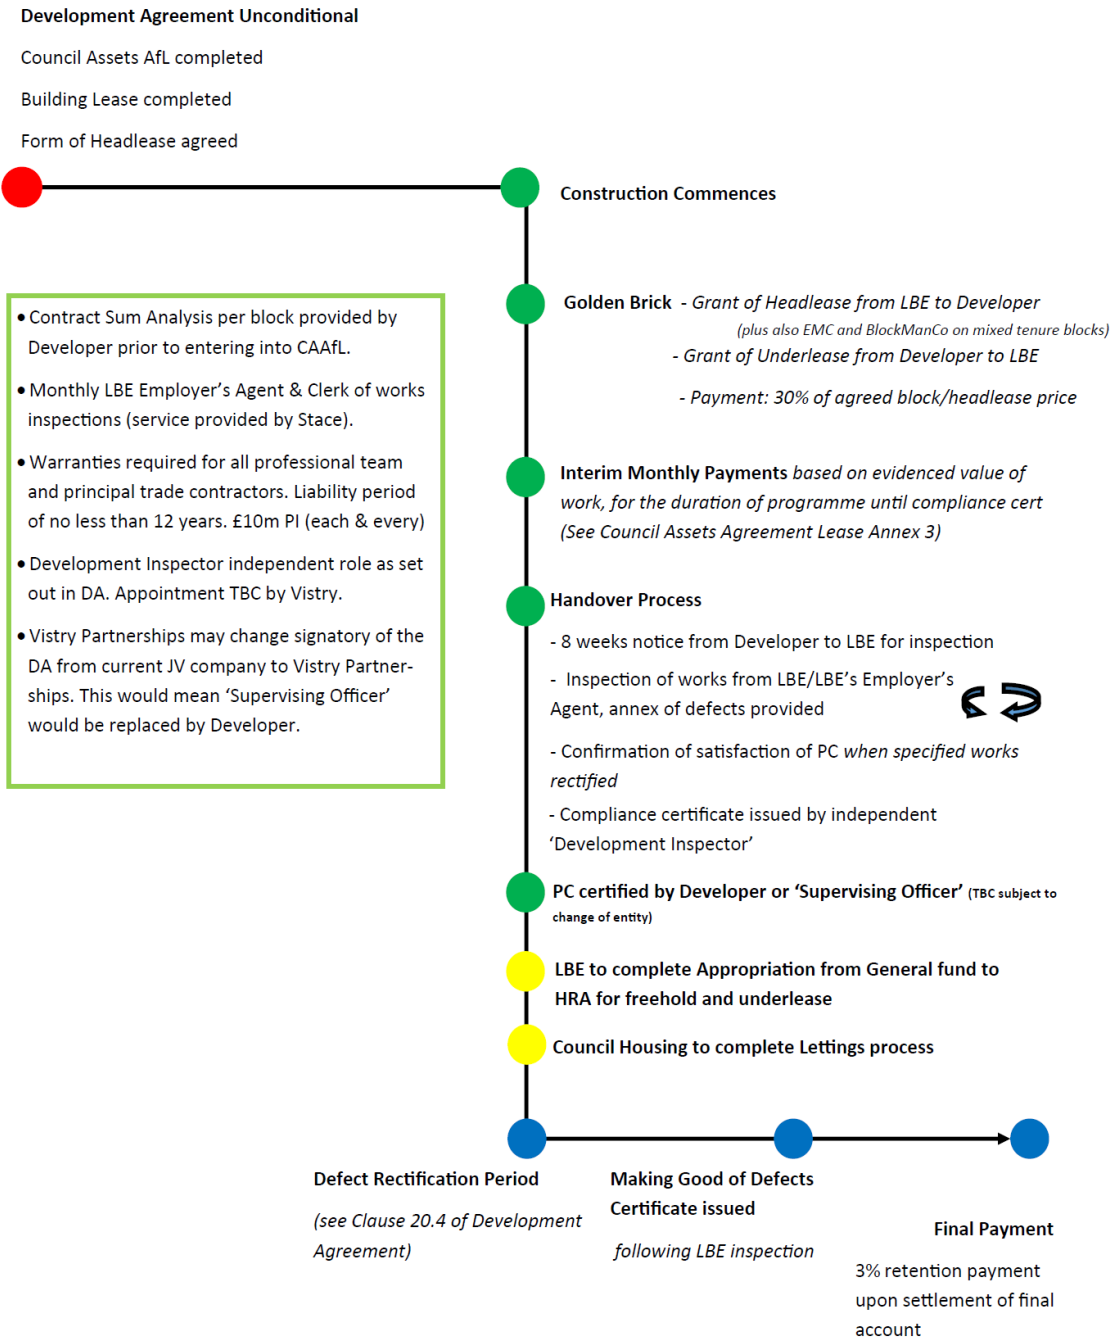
**Development Agreement Unconditional**

Council Assets AfL completed

Building Lease completed

Form of Headlease agreed

**Construction Commences**

• Contract Sum Analysis per block provided by Developer prior to entering into CAAfL.

• Monthly LBE Employer's Agent & Clerk of works inspections (service provided by Stace).

• Warranties required for all professional team and principal trade contractors. Liability period of no less than 12 years. £10m PI (each & every)

• Development Inspector independent role as set out in DA. Appointment TBC by Vistry.

• Vistry Partnerships may change signatory of the DA from current JV company to Vistry Partnerships. This would mean 'Supervising Officer' would be replaced by Developer.

**Golden Brick** - *Grant of Headlease from LBE to Developer*

*(plus also EMC and BlockManCo on mixed tenure blocks)*

- *Grant of Underlease from Developer to LBE*

- *Payment: 30% of agreed block/headlease price*

**Interim Monthly Payments** *based on evidenced value of work, for the duration of programme until compliance cert (See Council Assets Agreement Lease Annex 3)*

**Handover Process**

- 8 weeks notice from Developer to LBE for inspection

- Inspection of works from LBE/LBE's Employer's Agent, annex of defects provided

- Confirmation of satisfaction of PC *when specified works rectified*

- Compliance certificate issued by independent 'Development Inspector'

**PC certified by Developer or 'Supervising Officer'** **(TBC subject to change of entity)**

**LBE to complete Appropriation from General fund to HRA for freehold and underlease**

**Council Housing to complete Lettings process**

**Defect Rectification Period**

*(see Clause 20.4 of Development Agreement)*

**Making Good of Defects Certificate issued**

*following LBE inspection*

**Final Payment**

3% retention payment upon settlement of final account